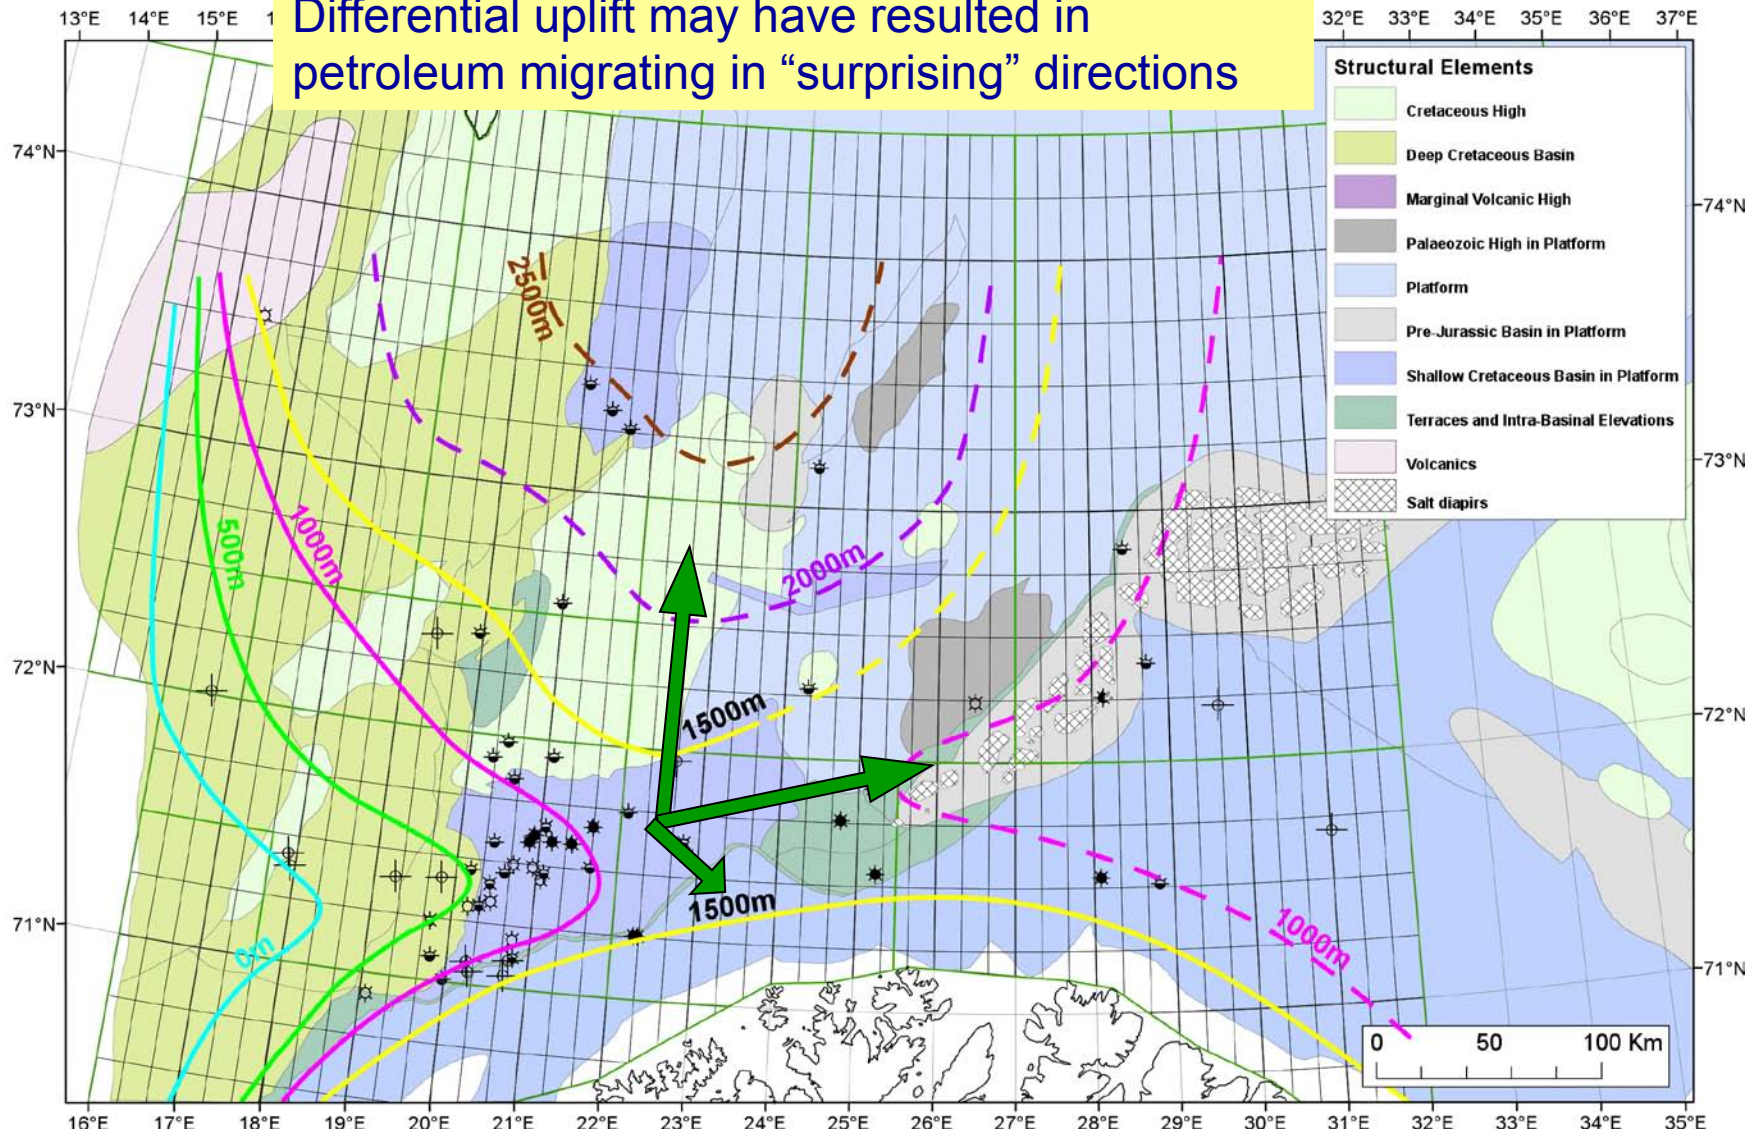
Differential uplift may have resulted in petroleum migrating in "surprising" directions

13°E 14°E 15°E 1

32°E 33°E 34°E 35°E 36°E 37°E

Structural Elements
Cretaceous High
Deep Cretaceous Basin
Marginal Volcanic High
Palaeozoic High in Platform
Platform
Pre-Jurassic Basin in Platform
Shallow Cretaceous Basin in Platform
Terraces and Intra-Basinal Elevations
Volcanics
Salt diapirs

74°N
73°N
72°N
71°N

74°N
73°N
72°N
71°N

2500m
2000m
1500m
1500m
1000m
1000m
500m
0m

0 50 100 Km

16°E 17°E 18°E 19°E 20°E 21°E 22°E 23°E 24°E 25°E 26°E 27°E 28°E 29°E 30°E 31°E 32°E 33°E 34°E 35°E